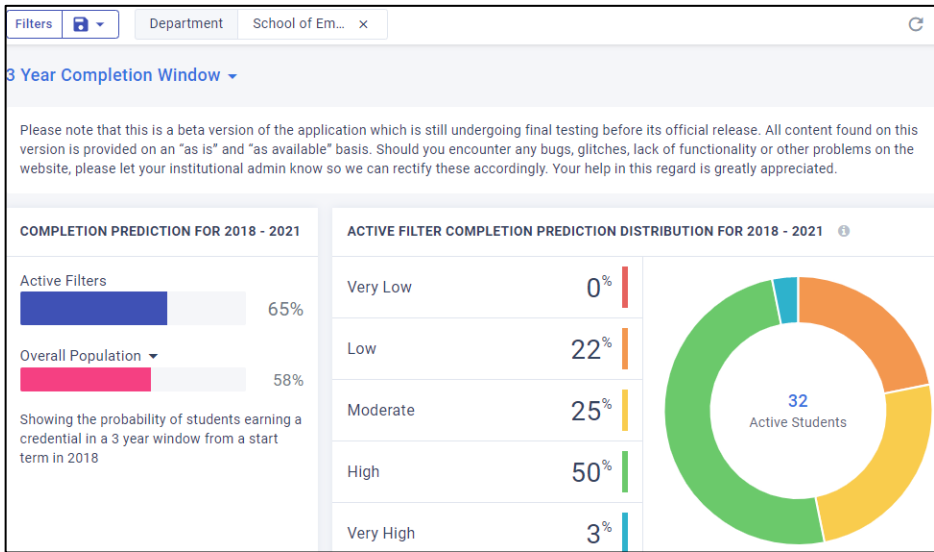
Filters

Department | School of Em... ×

3 Year Completion Window

Please note that this is a beta version of the application which is still undergoing final testing before its official release. All content found on this version is provided on an "as is" and "as available" basis. Should you encounter any bugs, glitches, lack of functionality or other problems on the website, please let your institutional admin know so we can rectify these accordingly. Your help in this regard is greatly appreciated.

COMPLETION PREDICTION FOR 2018 - 2021

Active Filters 65%

Overall Population 58%

Showing the probability of students earning a credential in a 3 year window from a start term in 2018

ACTIVE FILTER COMPLETION PREDICTION DISTRIBUTION FOR 2018 - 2021

| | |
|---|---|
| Very Low | 0% |
| Low | 22% |
| Moderate | 25% |
| High | 50% |
| Very High | 3% |

32
Active Students